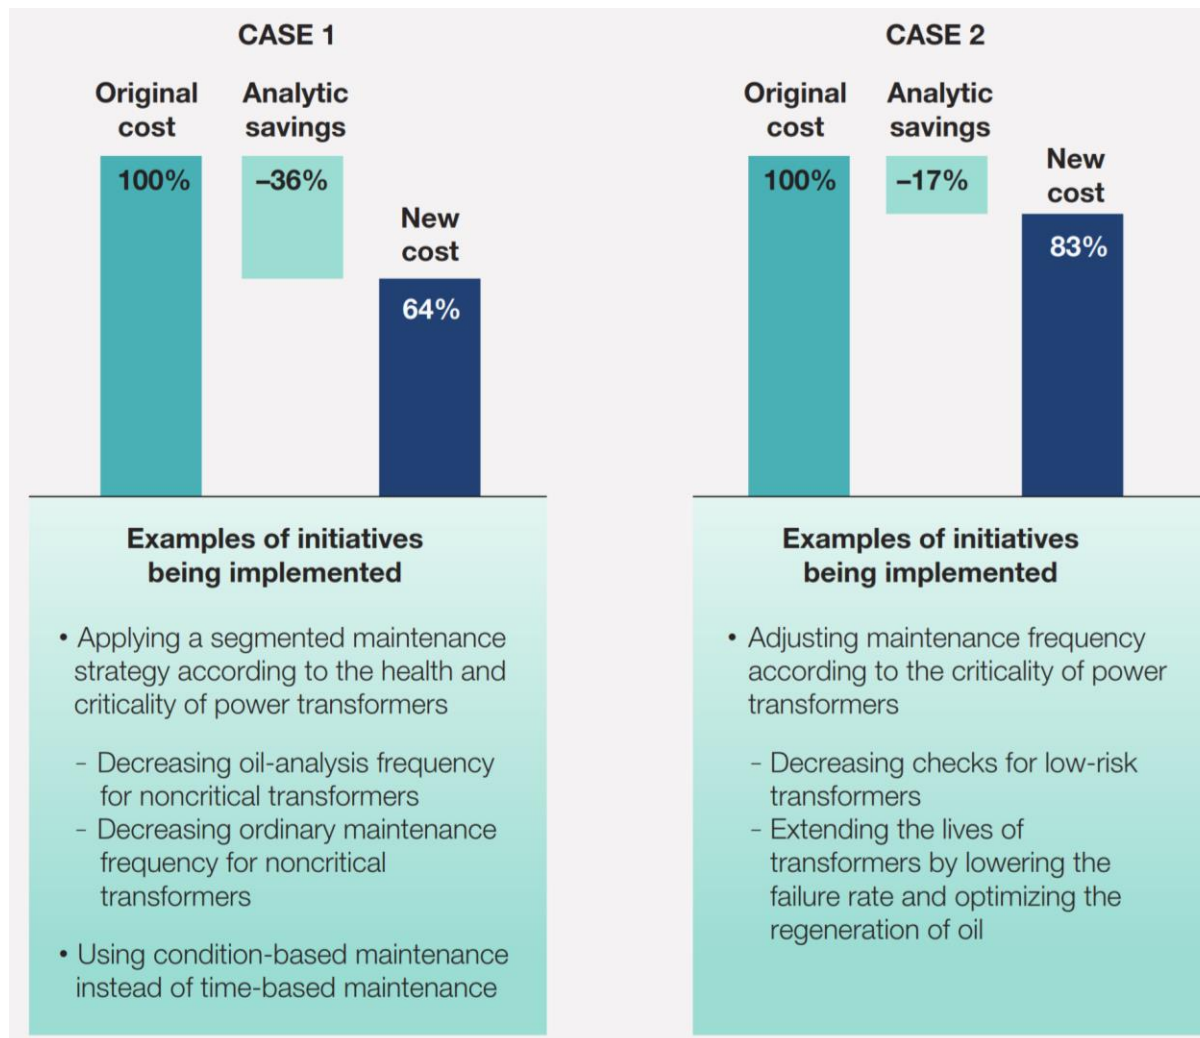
CASE 1

Original cost

Analytic savings

New cost

100%

–36%

64%

Examples of initiatives being implemented

• Applying a segmented maintenance strategy according to the health and criticality of power transformers

- Decreasing oil-analysis frequency for noncritical transformers
- Decreasing ordinary maintenance frequency for noncritical transformers

• Using condition-based maintenance instead of time-based maintenance

CASE 2

Original cost

Analytic savings

New cost

100%

–17%

83%

Examples of initiatives being implemented

• Adjusting maintenance frequency according to the criticality of power transformers

- Decreasing checks for low-risk transformers
- Extending the lives of transformers by lowering the failure rate and optimizing the regeneration of oil